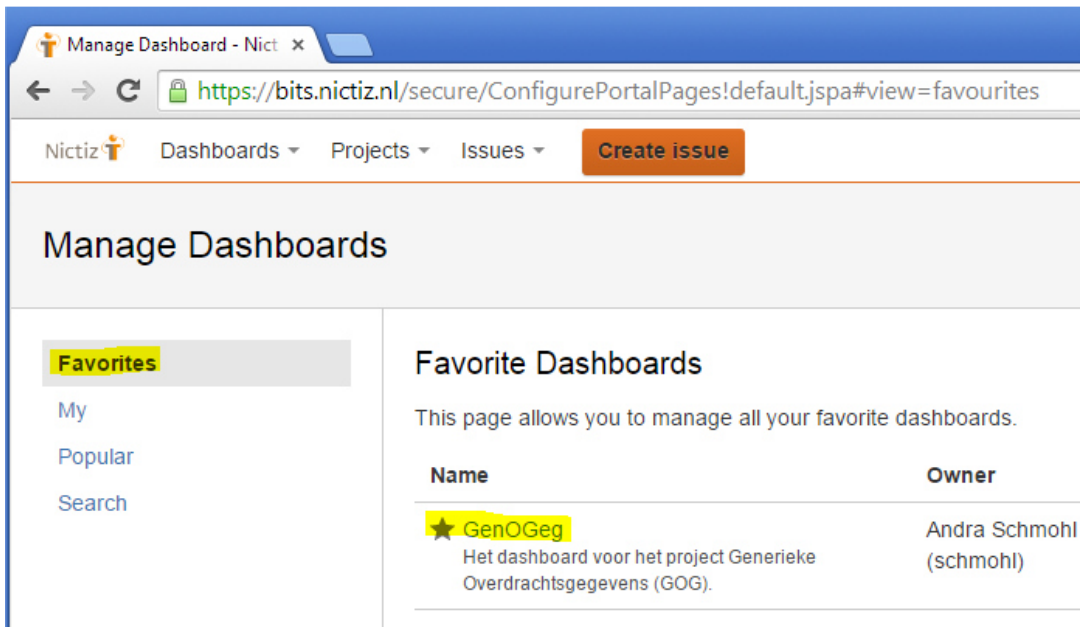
Manage Dashboard - Nict ×

https://bits.nictiz.nl/secure/ConfigurePortalPages!default.jspa#view=favourites

Nictiz Dashboards Projects Issues Create issue

Manage Dashboards

Favorites
My
Popular
Search

Favorite Dashboards

This page allows you to manage all your favorite dashboards.

| Name | Owner |
|---|---|
| GenOGeg Het dashboard voor het project Generieke Overdrachtsgegevens (GOG). | Andra Schmohl (schmohl) |